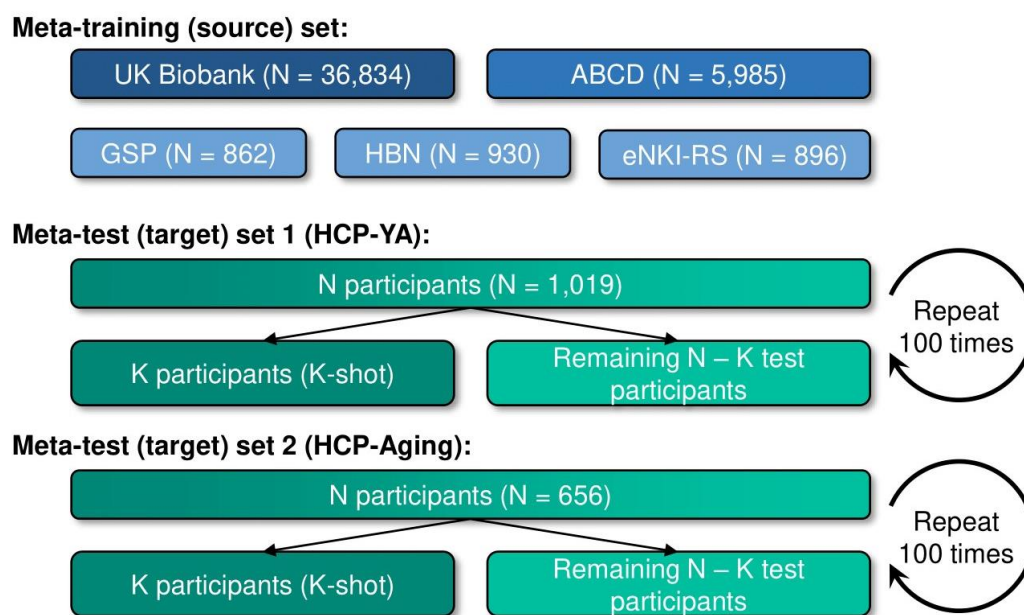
Meta-training (source) set:

UK Biobank (N = 36,834)

ABCD (N = 5,985)

GSP (N = 862)

HBN (N = 930)

eNKI-RS (N = 896)

Meta-test (target) set 1 (HCP-YA):

N participants (N = 1,019)

K participants (K-shot)

Remaining N – K test participants

Repeat 100 times

Meta-test (target) set 2 (HCP-Aging):

N participants (N = 656)

K participants (K-shot)

Remaining N – K test participants

Repeat 100 times